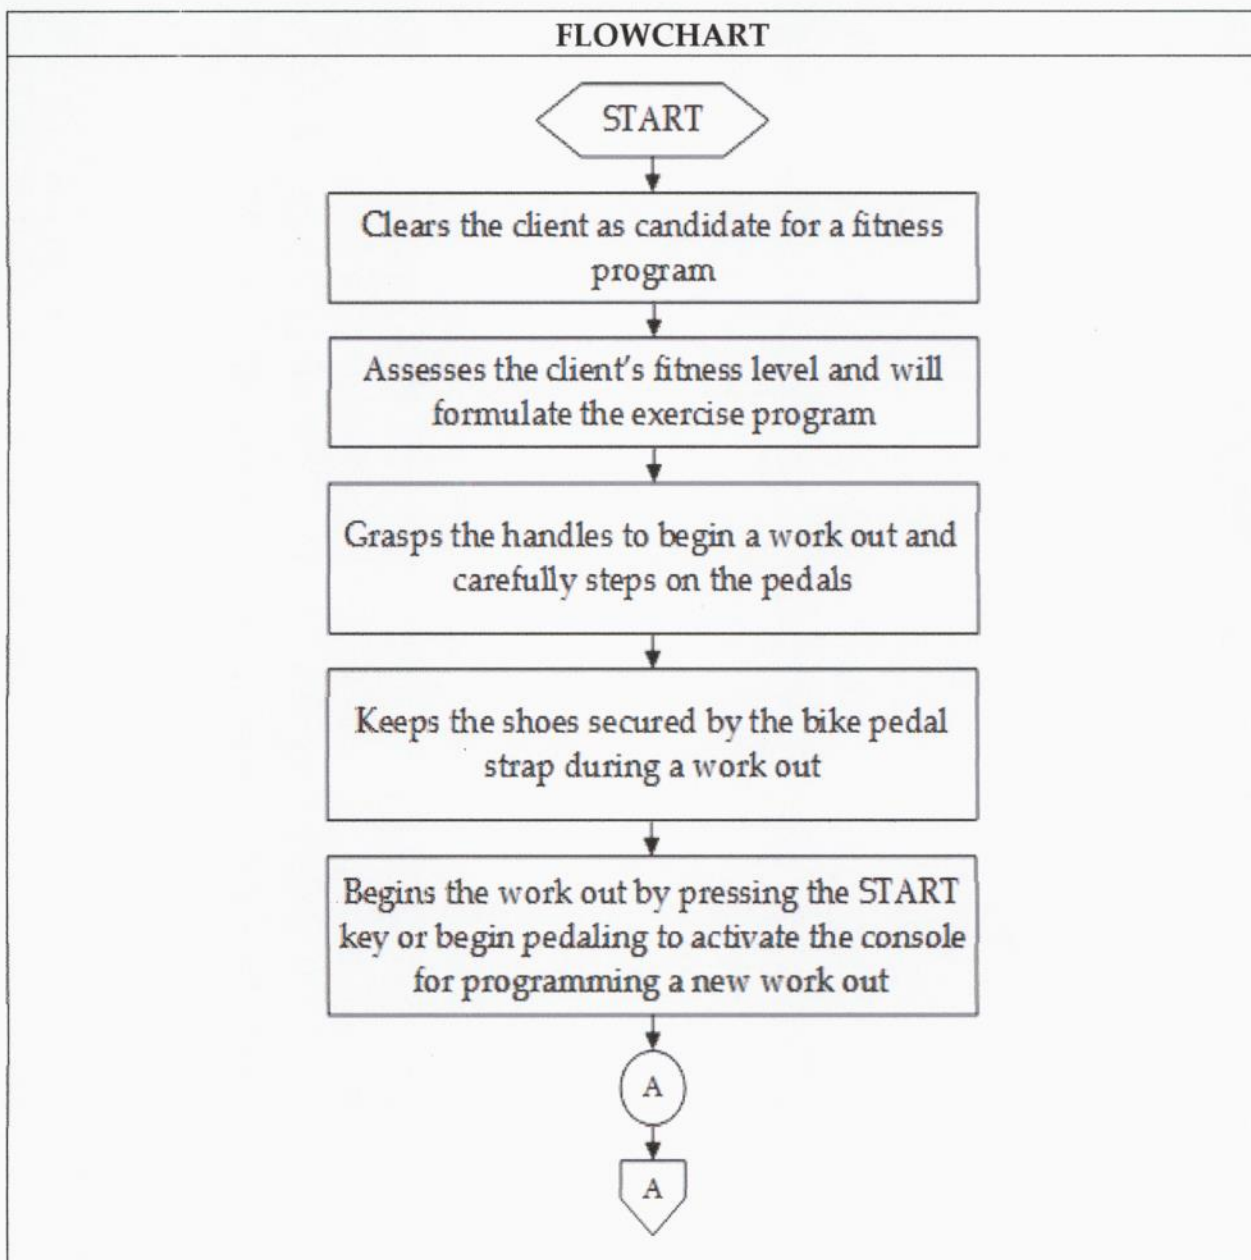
FLOWCHART

START

Clears the client as candidate for a fitness program

Assesses the client's fitness level and will formulate the exercise program

Grasps the handles to begin a work out and carefully steps on the pedals

Keeps the shoes secured by the bike pedal strap during a work out

Begins the work out by pressing the START key or begin pedaling to activate the console for programming a new work out

A

A